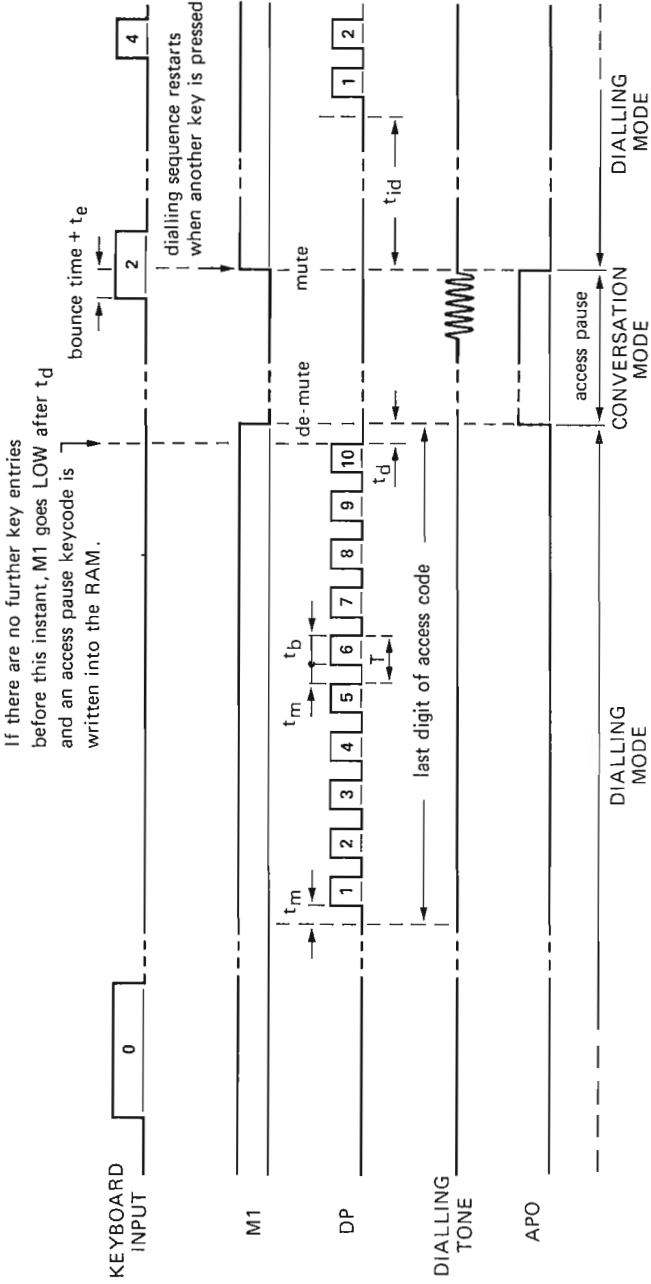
If there are no further key entries before this instant, M1 goes LOW after $t_d$ and an access pause keycode is written into the RAM.

bounce time + $t_e$

dialling sequence restarts when another key is pressed

KEYBOARD INPUT

0

2

4

M1

DP

$t_m$

1 2 3 4 5 6 7 8 9 10

$t_m$

$t_b$

T

$t_d$

de-mute

mute

$t_{id}$

1 2

last digit of access code

DIALLING TONE

APO

access pause

DIALLING MODE

CONVERSATION MODE

DIALLING MODE